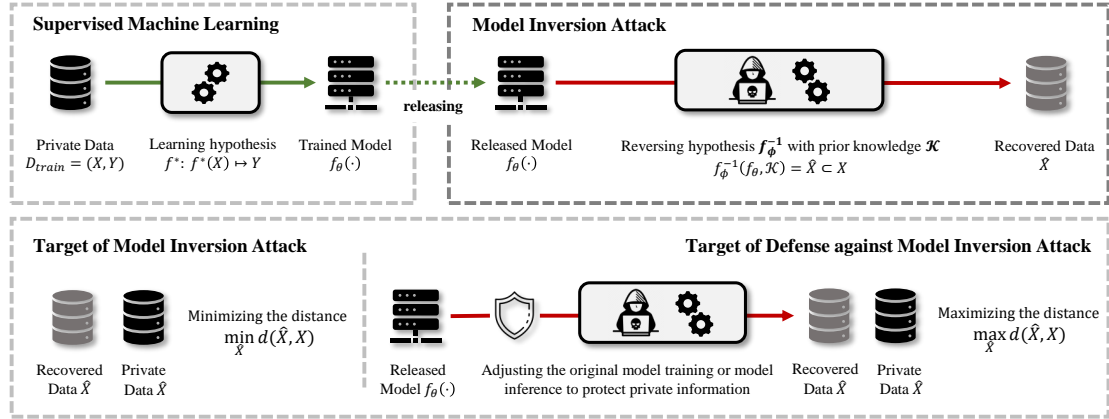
Supervised Machine Learning

Private Data
$D_{train} = (X, Y)$

Learning hypothesis
$f^{*}$: $f^{*}(X) \mapsto Y$

Trained Model
$f_{\theta}(\cdot)$

releasing

Model Inversion Attack

Released Model
$f_{\theta}(\cdot)$

Reversing hypothesis $\boldsymbol{f_{\phi}^{-1}}$ with prior knowledge $\boldsymbol{\mathcal{K}}$
$f_{\phi}^{-1}(f_{\theta}, \mathcal{K}) = \hat{X} \subset X$

Recovered Data
$\hat{X}$

Target of Model Inversion Attack

Recovered Data $\hat{X}$

Private Data $\hat{X}$

Minimizing the distance
$\min_{\hat{X}} d(\hat{X}, X)$

Target of Defense against Model Inversion Attack

Released Model $f_{\theta}(\cdot)$

Adjusting the original model training or model inference to protect private information

Recovered Data $\hat{X}$

Private Data $\hat{X}$

Maximizing the distance
$\max_{\hat{X}} d(\hat{X}, X)$